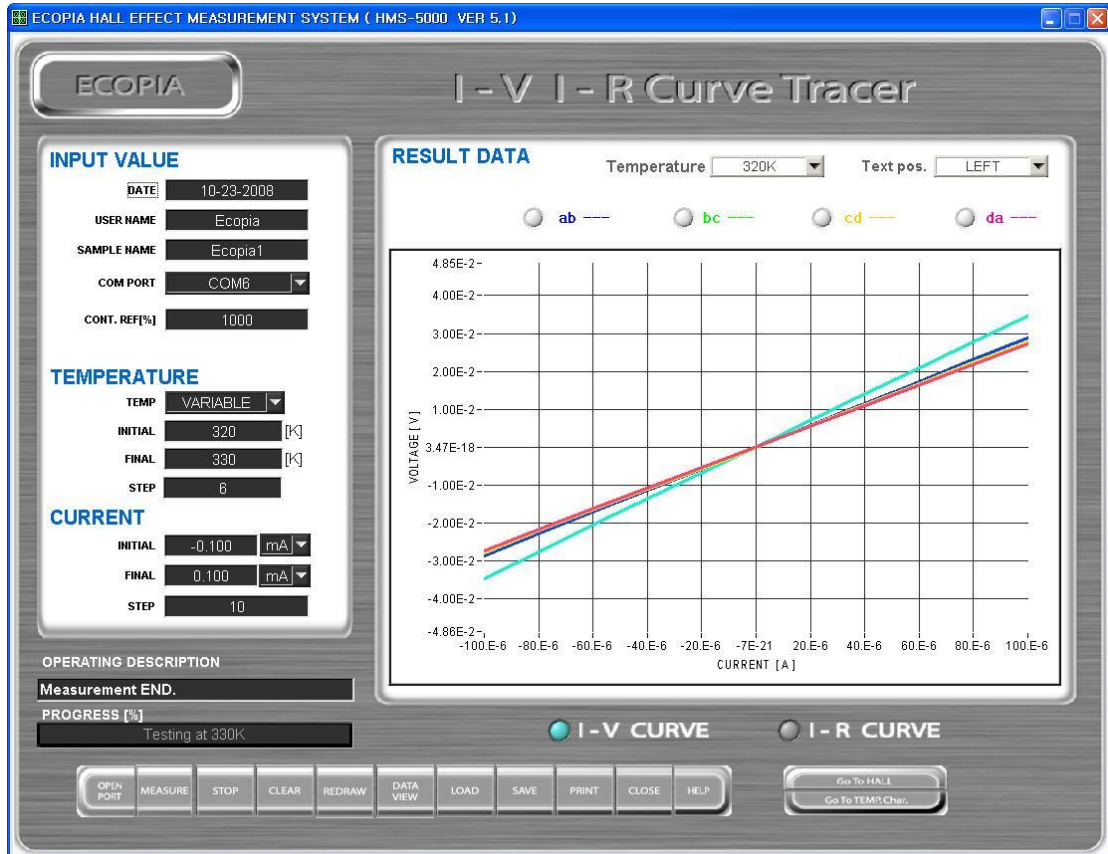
ECOPIA HALL EFFECT MEASUREMENT SYSTEM ( HMS-5000 VER 5.1)

ECOPIA

I - V I - R Curve Tracer

INPUT VALUE

DATE 10-23-2008
USER NAME Ecopia
SAMPLE NAME Ecopia1
COM PORT COM6
CONT. REF[%] 1000

TEMPERATURE

TEMP VARIABLE
INITIAL 320 [K]
FINAL 330 [K]
STEP 6

CURRENT

INITIAL -0.100 mA
FINAL 0.100 mA
STEP 10

RESULT DATA

Temperature 320K
Text pos. LEFT

ab ---
bc ---
cd ---
da ---

4.85E-2
4.00E-2
3.00E-2
2.00E-2
1.00E-2
3.47E-18
-1.00E-2
-2.00E-2
-3.00E-2
-4.00E-2
-4.86E-2

VOLTAGE [ V ]

-100.E-6 -80.E-6 -60.E-6 -40.E-6 -20.E-6 -7E-21 20.E-6 40.E-6 60.E-6 80.E-6 100.E-6

CURRENT [ A ]

OPERATING DESCRIPTION
Measurement END.
PROGRESS [%]
Testing at 330K

I - V CURVE
I - R CURVE

OPEN PORT
MEASURE
STOP
CLEAR
REDRAW
DATA VIEW
LOAD
SAVE
PRINT
CLOSE
HELP

Go To HALL
Go To TEMP.Char.